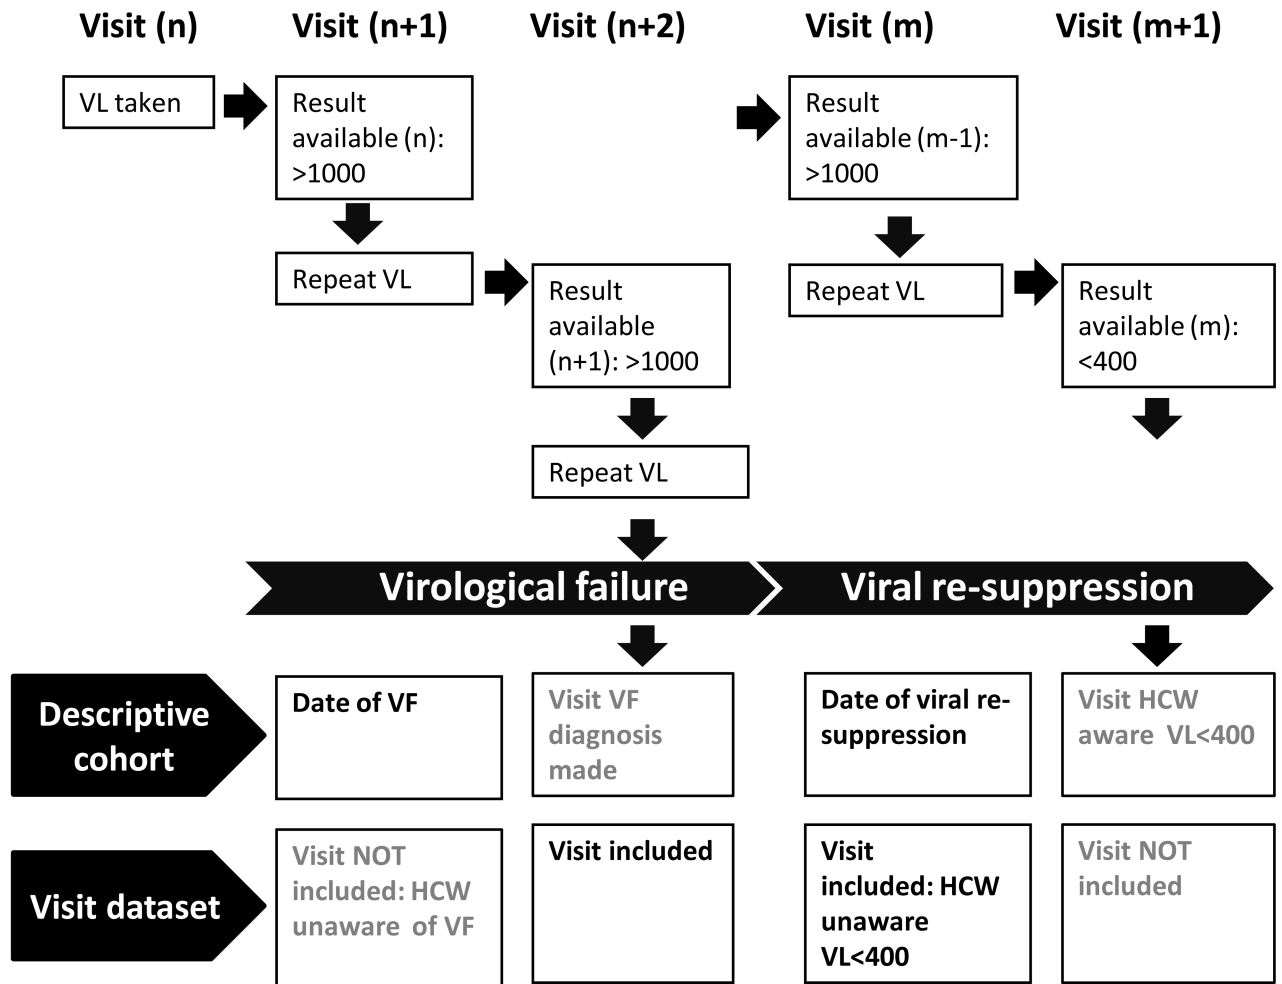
Visit (n)

Visit (n+1)

Visit (n+2)

Visit (m)

Visit (m+1)

VL taken

Result available (n): >1000

Repeat VL

Result available (n+1): >1000

Repeat VL

Result available (m-1): >1000

Repeat VL

Result available (m): <400

Virological failure

Viral re-suppression

Descriptive cohort

Date of VF

Visit VF diagnosis made

Date of viral re-suppression

Visit HCW aware VL<400

Visit dataset

Visit NOT included: HCW unaware of VF

Visit included

Visit included: HCW unaware VL<400

Visit NOT included